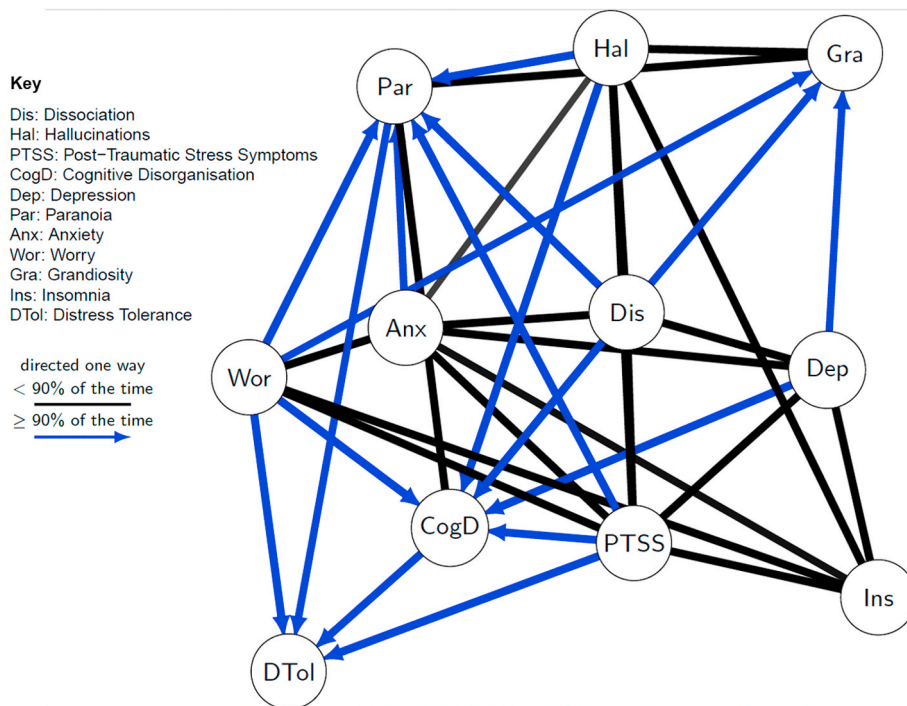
Key

Dis: Dissociation
Hal: Hallucinations
PTSS: Post-Traumatic Stress Symptoms
CogD: Cognitive Disorganisation
Dep: Depression
Par: Paranoia
Anx: Anxiety
Wor: Worry
Gra: Grandiosity
Ins: Insomnia
DTol: Distress Tolerance

directed one way
$<$ 90% of the time
$\geq$ 90% of the time

Hal
Gra
Par
Dis
Anx
Dep
Wor
CogD
PTSS
Ins
DTol